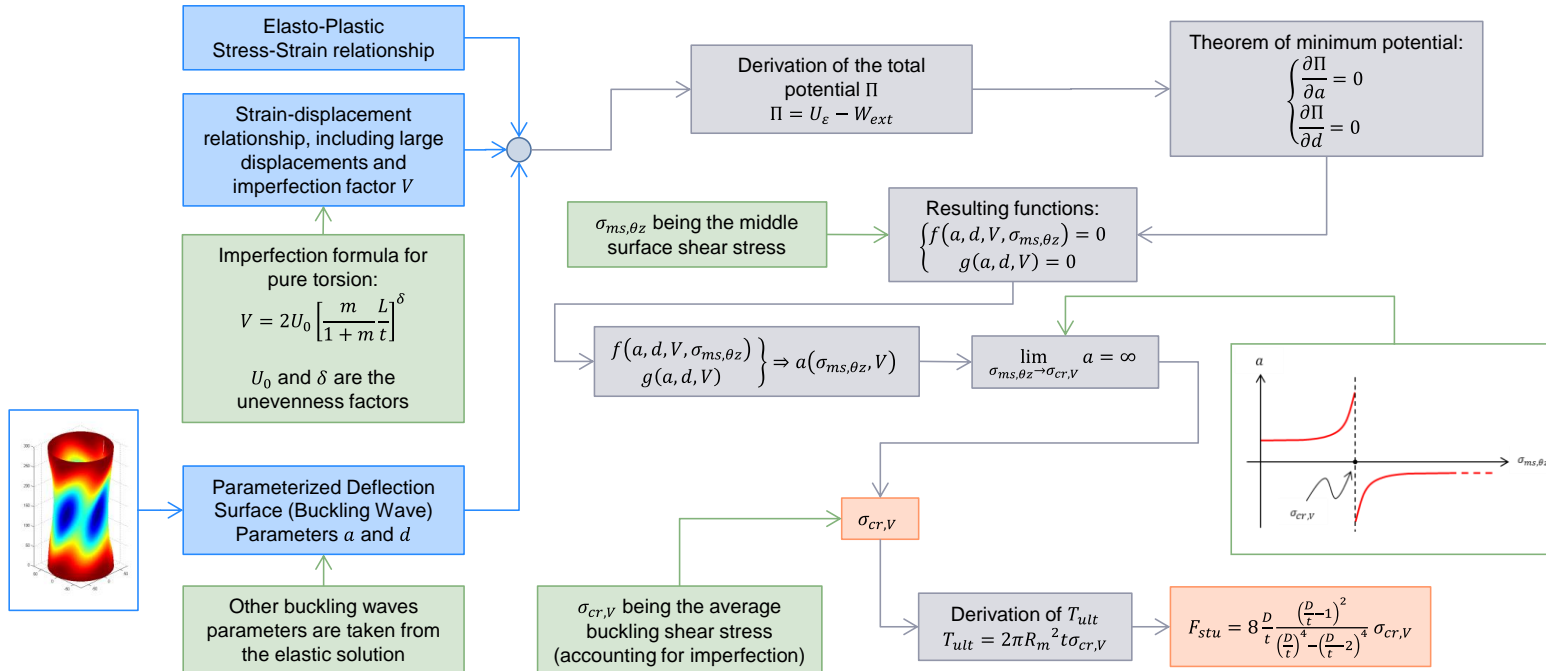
Elasto-Plastic Stress-Strain relationship

Strain-displacement relationship, including large displacements and imperfection factor $V$

Imperfection formula for pure torsion:
$V = 2U_0\left[\frac{m}{1+m}\frac{L}{t}\right]^{\delta}$
$U_0$ and $\delta$ are the unevenness factors

Parameterized Deflection Surface (Buckling Wave) Parameters $a$ and $d$

Other buckling waves parameters are taken from the elastic solution

Derivation of the total potential $\Pi$
$\Pi = U_{\varepsilon} - W_{ext}$

Theorem of minimum potential:
$\begin{cases}\frac{\partial \Pi}{\partial a} = 0\\ \frac{\partial \Pi}{\partial d} = 0\end{cases}$

$\sigma_{ms,\theta z}$ being the middle surface shear stress

Resulting functions:
$\begin{cases}f(a,d,V,\sigma_{ms,\theta z}) = 0\\ g(a,d,V) = 0\end{cases}$

$\left.\begin{matrix}f(a,d,V,\sigma_{ms,\theta z})\\ g(a,d,V)\end{matrix}\right\} \Rightarrow a(\sigma_{ms,\theta z},V)$

$\lim_{\sigma_{ms,\theta z}\to\sigma_{cr,V}} a = \infty$

$a$
$\sigma_{ms,\theta z}$
$\sigma_{cr,V}$

$\sigma_{cr,V}$

$\sigma_{cr,V}$ being the average buckling shear stress (accounting for imperfection)

Derivation of $T_{ult}$
$T_{ult} = 2\pi {R_m}^2 t\sigma_{cr,V}$

$F_{stu} = 8\frac{D}{t}\frac{\left(\frac{D}{t}-1\right)^2}{\left(\frac{D}{t}\right)^4-\left(\frac{D}{t}-2\right)^4}\sigma_{cr,V}$